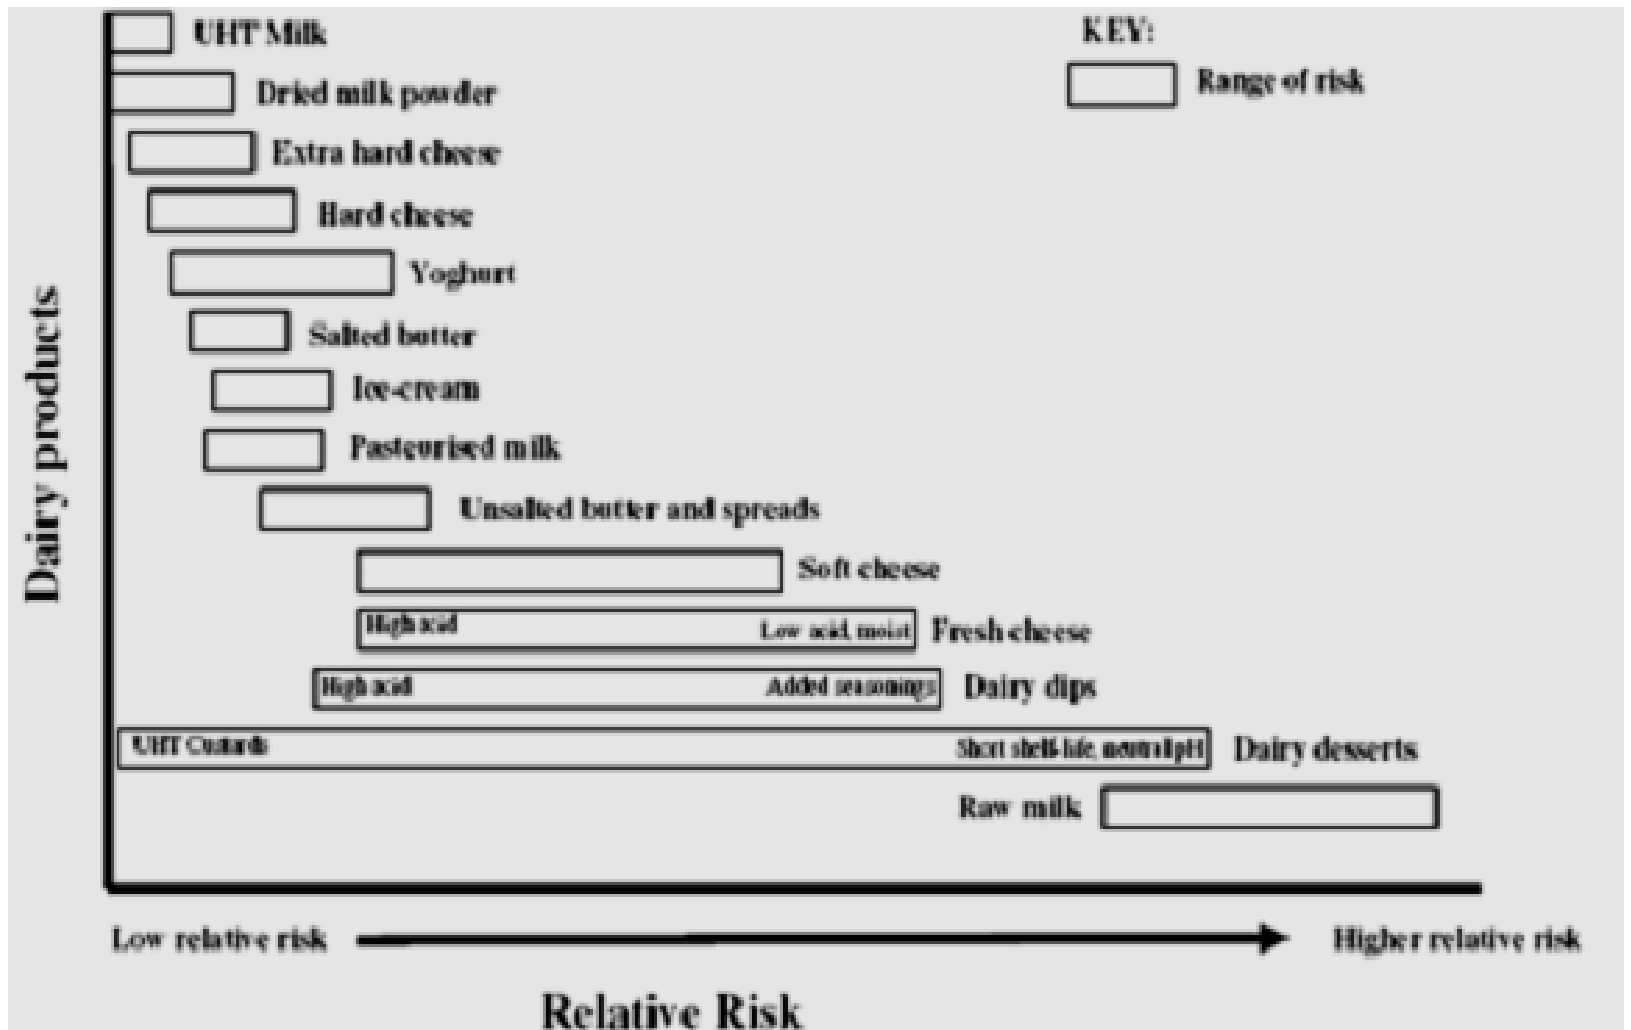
UHT Milk

KEY:

Range of risk

Dried milk powder

Extra hard cheese

Hard cheese

Yoghurt

Salted butter

Ice-cream

Pasteurised milk

Unsalted butter and spreads

Soft cheese

High acid

Low acid, moist

Fresh cheese

High acid

Added seasonings

Dairy dips

UHT Custards

Short shelf-life, neutral pH

Dairy desserts

Raw milk

Dairy products

Low relative risk

Higher relative risk

Relative Risk